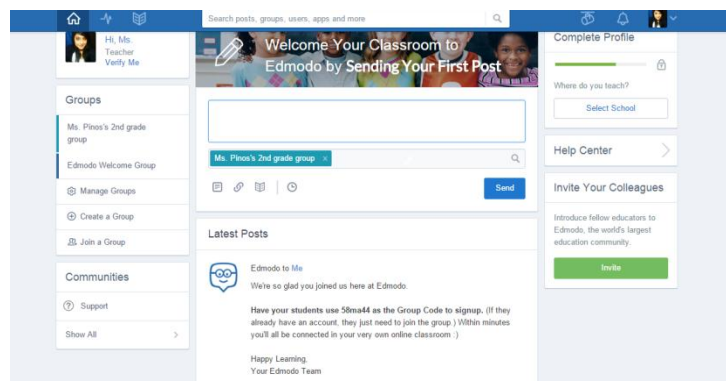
Search posts, groups, users, apps and more

Hi, Ms.
Teacher
Verify Me

Welcome Your Classroom to Edmodo by Sending Your First Post

Complete Profile

Where do you teach?

Select School

Groups

Ms. Pinos's 2nd grade group

Edmodo Welcome Group

Manage Groups

Create a Group

Join a Group

Communities

Support

Show All

Ms. Pinos's 2nd grade group ×

Send

Help Center

Invite Your Colleagues

Introduce fellow educators to Edmodo, the world's largest education community.

Invite

Latest Posts

Edmodo to Me

We're so glad you joined us here at Edmodo.

Have your students use 58ma44 as the Group Code to signup. (If they already have an account, they just need to join the group.) Within minutes you'll all be connected in your very own online classroom :)

Happy Learning,
Your Edmodo Team